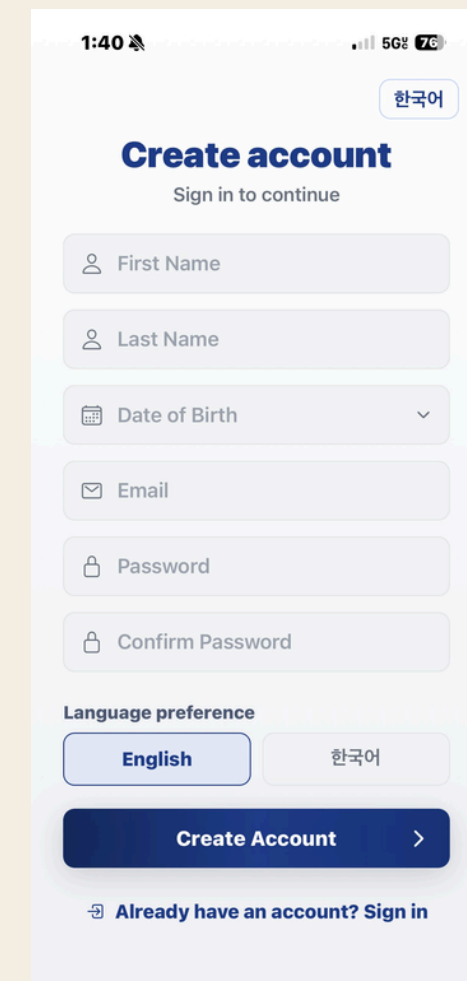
1:40

5G 76

한국어

Create account

Sign in to continue

First Name

Last Name

Date of Birth

Email

Password

Confirm Password

Language preference

English

한국어

Create Account

Already have an account? Sign in